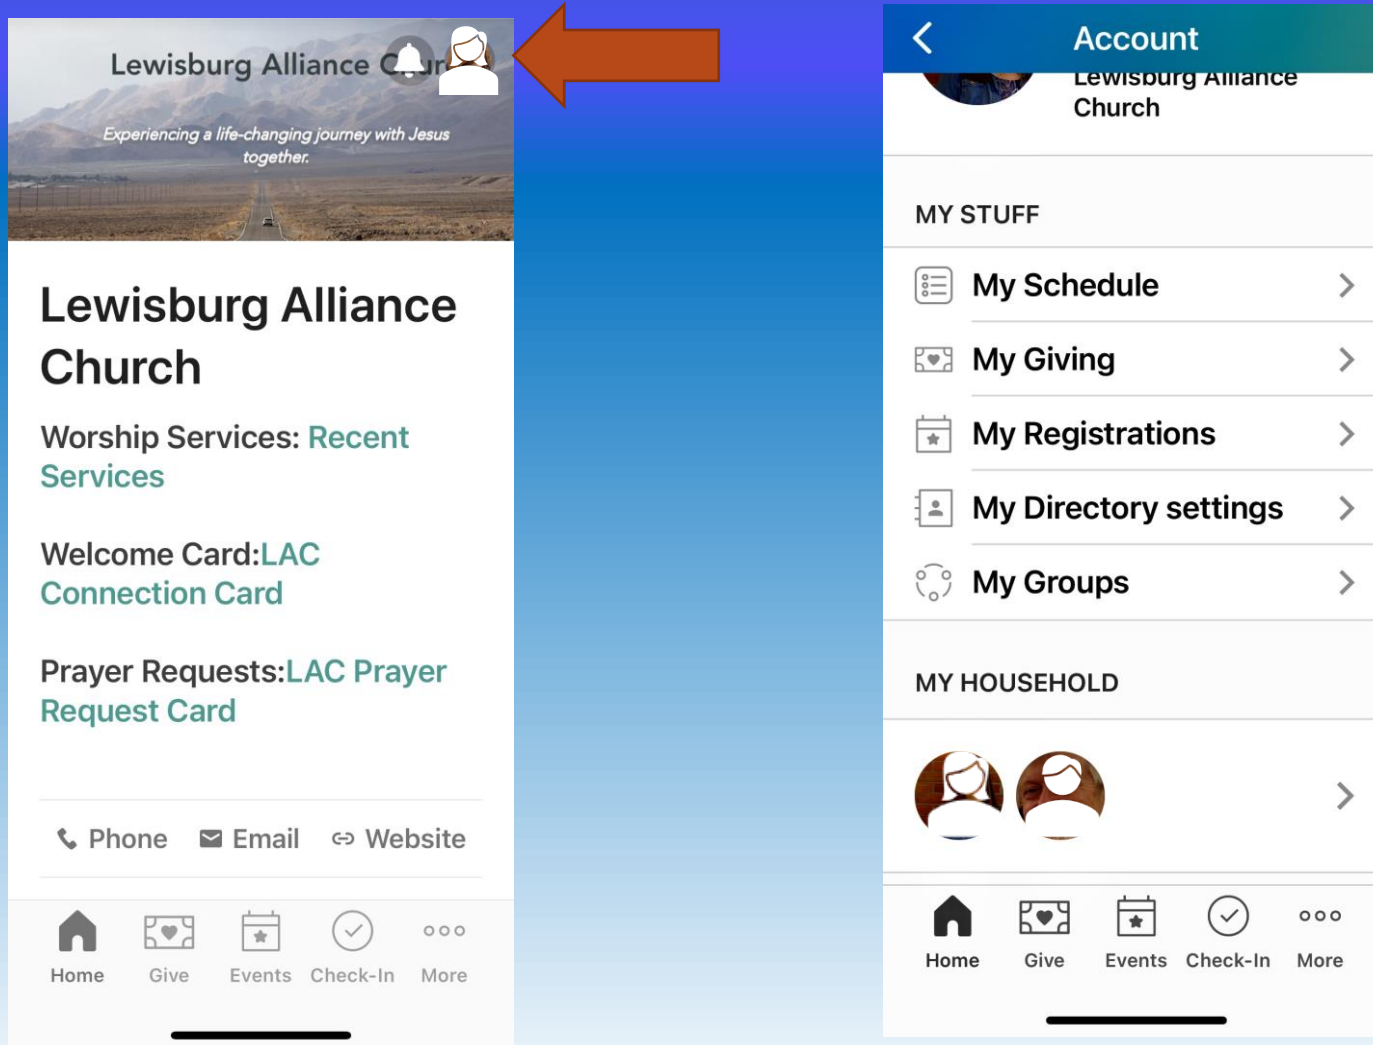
Lewisburg Alliance Chur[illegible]

Experiencing a life-changing journey with Jesus together.

Lewisburg Alliance Church

Worship Services: Recent Services

Welcome Card:LAC Connection Card

Prayer Requests:LAC Prayer Request Card

Phone Email Website

Home Give Events Check-In More

Account

Lewisburg Alliance Church

MY STUFF

My Schedule

My Giving

My Registrations

My Directory settings

My Groups

MY HOUSEHOLD

Home Give Events Check-In More